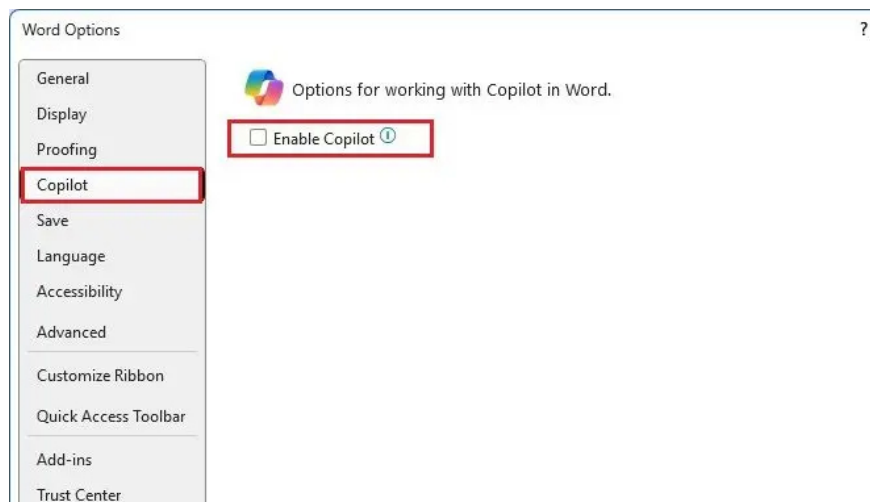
Word Options

?

General
Display
Proofing
Copilot
Save
Language
Accessibility
Advanced
Customize Ribbon
Quick Access Toolbar
Add-ins
Trust Center

Options for working with Copilot in Word.

Enable Copilot